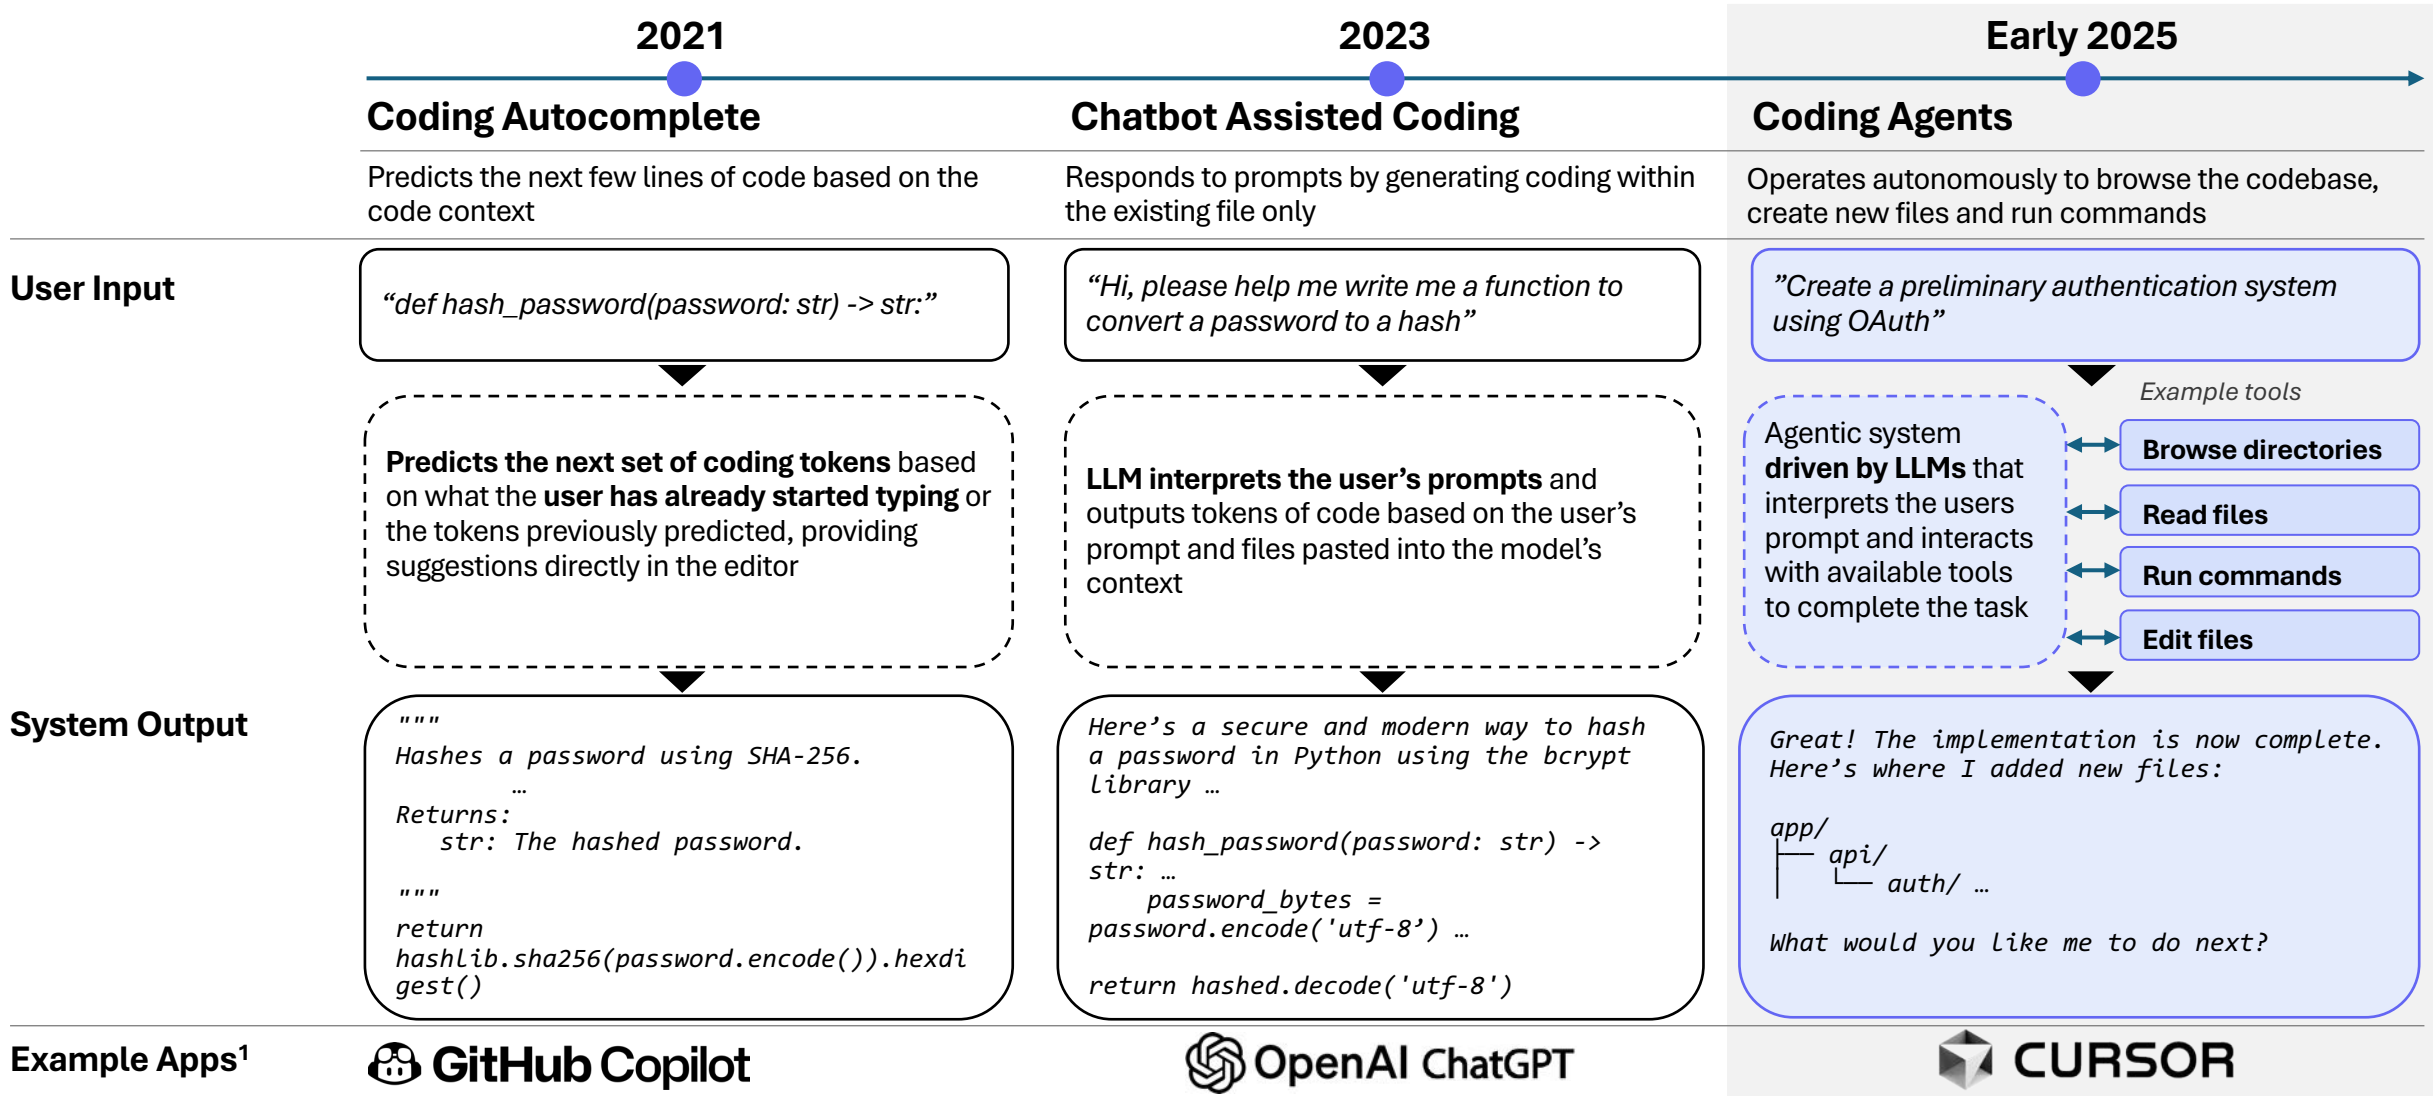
2021

Coding Autocomplete

Predicts the next few lines of code based on the code context

2023

Chatbot Assisted Coding

Responds to prompts by generating coding within the existing file only

Early 2025

Coding Agents

Operates autonomously to browse the codebase, create new files and run commands

User Input

“def hash_password(password: str) -> str:”

“Hi, please help me write me a function to convert a password to a hash”

”Create a preliminary authentication system using OAuth”

Example tools

**Predicts the next set of coding tokens** based on what the **user has already started typing** or the tokens previously predicted, providing suggestions directly in the editor

**LLM interprets the user’s prompts** and outputs tokens of code based on the user’s prompt and files pasted into the model’s context

Agentic system **driven by LLMs** that interprets the users prompt and interacts with available tools to complete the task

Browse directories

Read files

Run commands

Edit files

System Output

"""
Hashes a password using SHA-256.
…
Returns:
str: The hashed password.
"""
return hashlib.sha256(password.encode()).hexdigest()

Here’s a secure and modern way to hash a password in Python using the bcrypt library …

def hash_password(password: str) -> str: …
password_bytes = password.encode('utf-8’) …

return hashed.decode('utf-8')

Great! The implementation is now complete. Here’s where I added new files:

app/
├── api/
│ └── auth/ …

What would you like me to do next?

Example Apps$^1$

GitHub Copilot

OpenAI ChatGPT

CURSOR